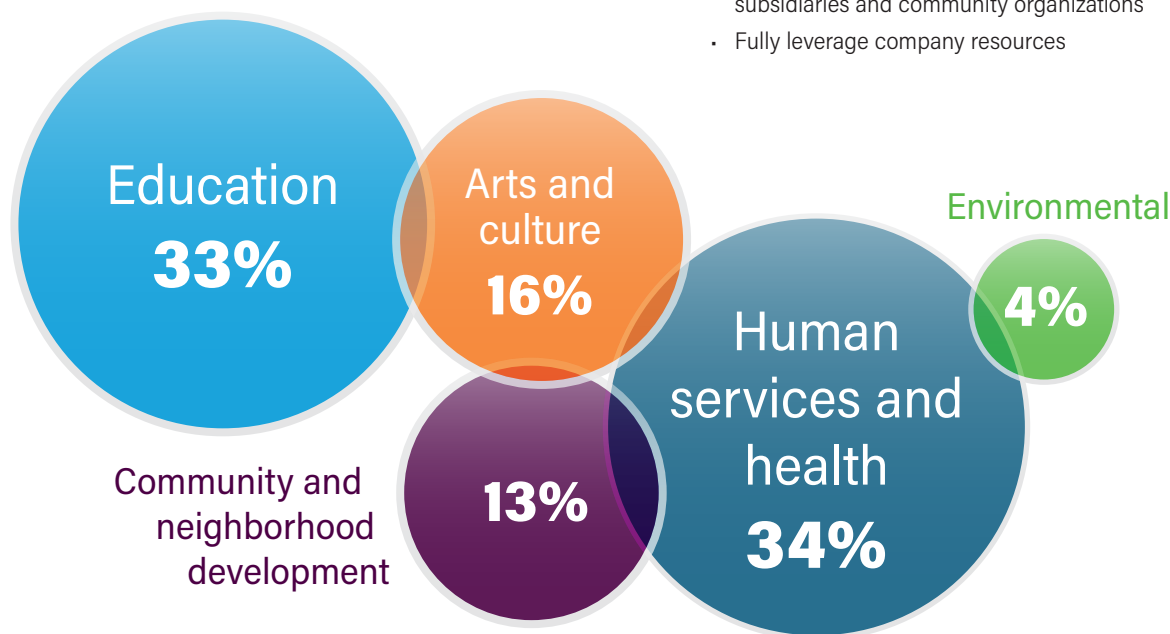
subsidiaries and community organizations

- Fully leverage company resources

Education
33%

Arts and culture
16%

Environmental
4%

Human services and health
34%

Community and neighborhood development
13%